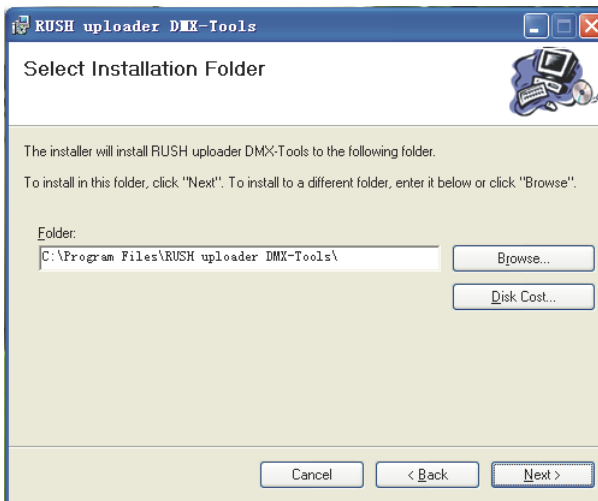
RUSH uploader DMX-Tools

Select Installation Folder

The installer will install RUSH uploader DMX-Tools to the following folder.

To install in this folder, click "Next". To install to a different folder, enter it below or click "Browse".

Folder:

C:\Program Files\RUSH uploader DMX-Tools\

Browse...

Disk Cost...

Cancel

< Back

Next >